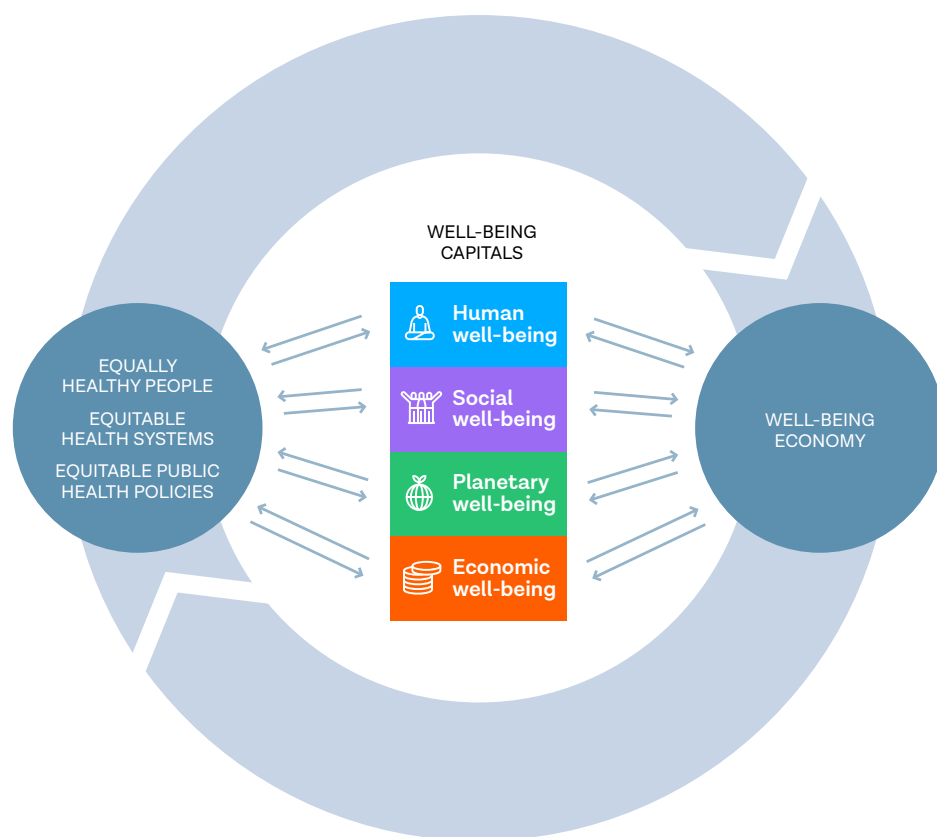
EQUALLY HEALTHY PEOPLE

EQUITABLE HEALTH SYSTEMS

EQUITABLE PUBLIC HEALTH POLICIES

WELL-BEING CAPITALS

Human well-being

Social well-being

Planetary well-being

Economic well-being

WELL-BEING ECONOMY